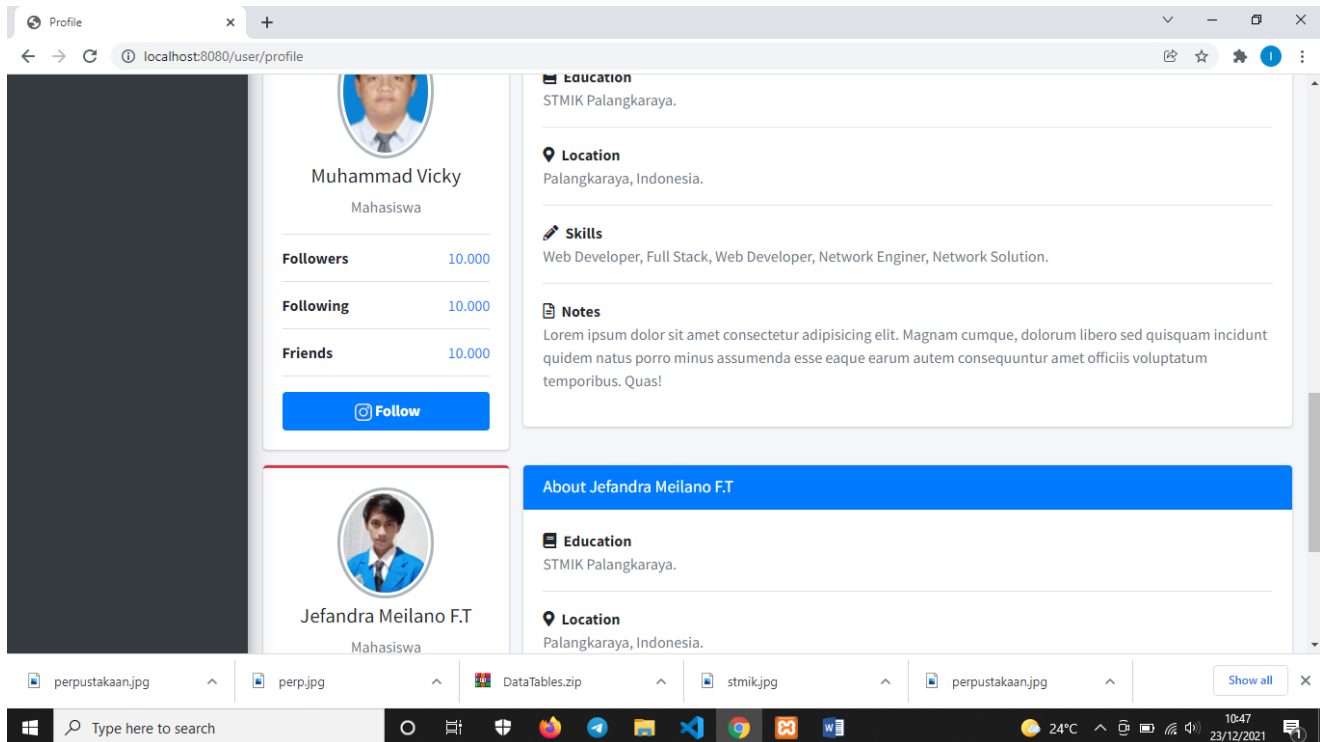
Profile

localhost:8080/user/profile

Muhammad Vicky

Mahasiswa

| Followers | 10.000 |
|---|---|
| Following | 10.000 |
| Friends | 10.000 |

Follow

Education
STMIK Palangkaraya.

Location
Palangkaraya, Indonesia.

Skills
Web Developer, Full Stack, Web Developer, Network Enginer, Network Solution.

Notes
Lorem ipsum dolor sit amet consectetur adipisicing elit. Magnam cumque, dolorum libero sed quisquam incidunt quidem natus porro minus assumenda esse eaque earum autem consequuntur amet officiis voluptatum temporibus. Quas!

Jefandra Meilano F.T

Mahasiswa

About Jefandra Meilano F.T

Education
STMIK Palangkaraya.

Location
Palangkaraya, Indonesia.

perpustakaan.jpg
perp.jpg
DataTables.zip
stmik.jpg
perpustakaan.jpg
Show all

Type here to search

24°C
10:47
23/12/2021